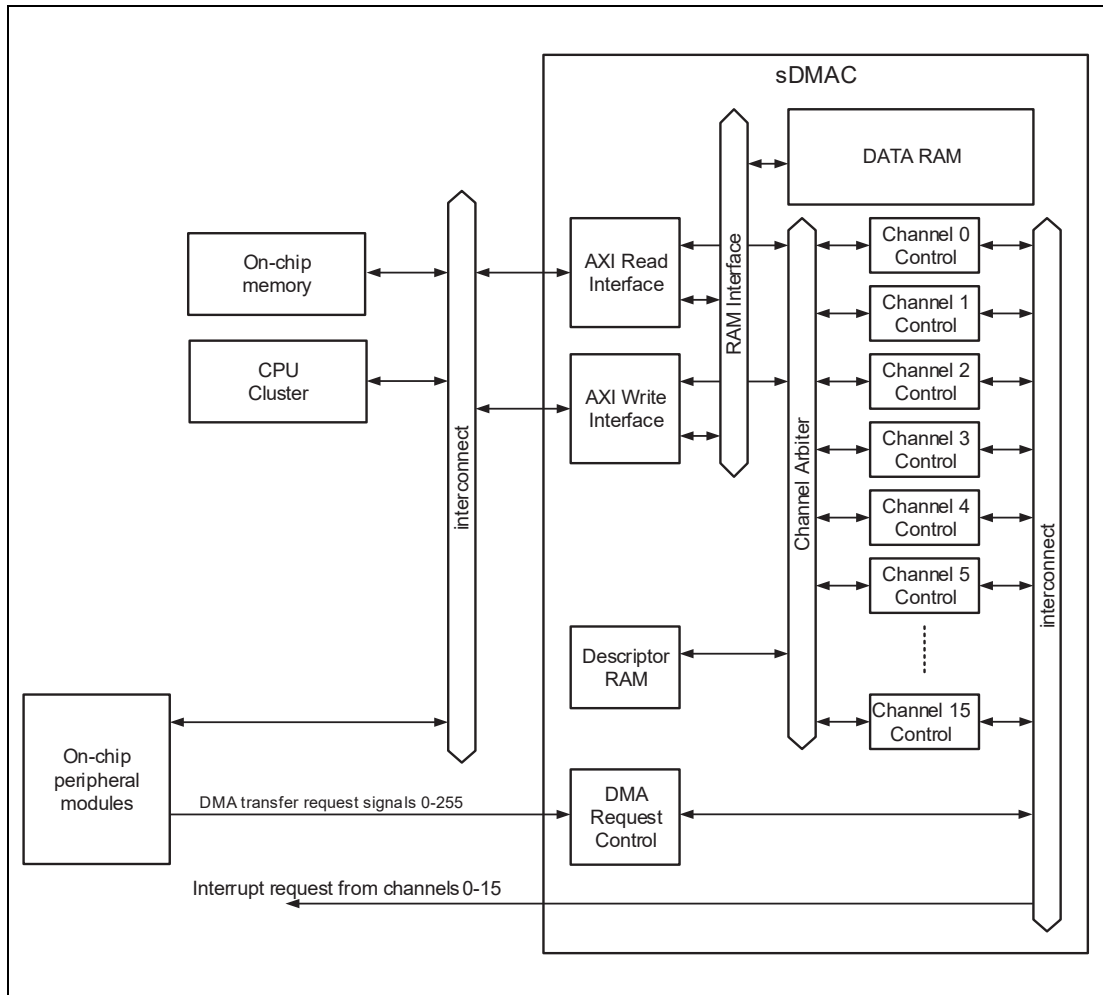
sDMAC

DATA RAM

On-chip memory

CPU Cluster

interconnect

AXI Read Interface

AXI Write Interface

RAM Interface

Channel Arbiter

Channel 0 Control

Channel 1 Control

Channel 2 Control

Channel 3 Control

Channel 4 Control

Channel 5 Control

Channel 15 Control

interconnect

Descriptor RAM

On-chip peripheral modules

DMA transfer request signals 0-255

DMA Request Control

Interrupt request from channels 0-15